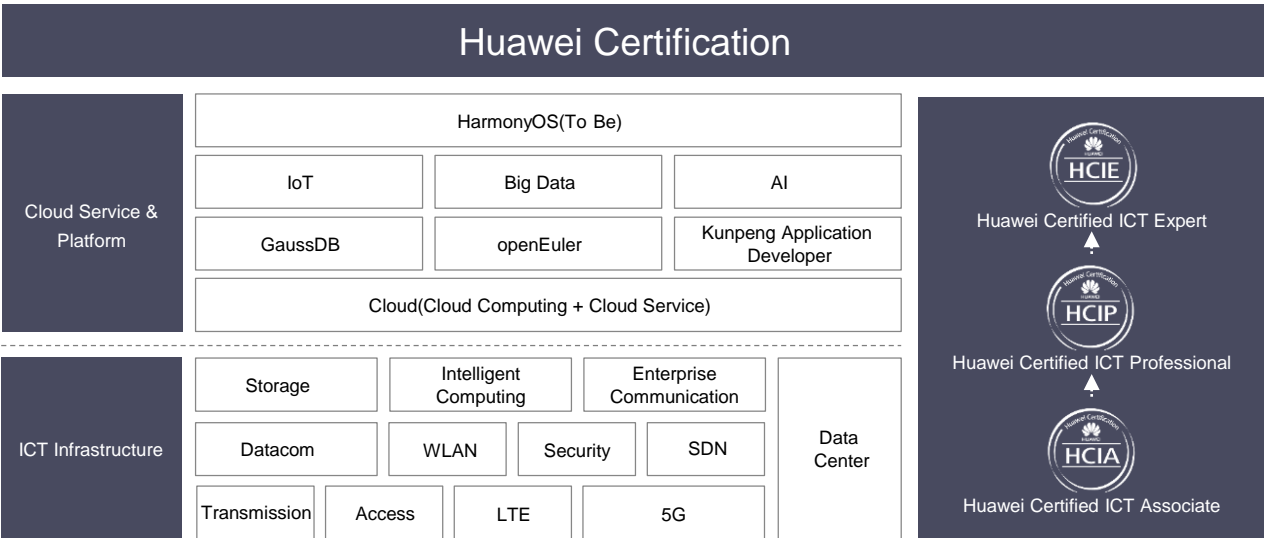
Huawei Certification

Cloud Service & Platform

HarmonyOS(To Be)

IoT

Big Data

AI

GaussDB

openEuler

Kunpeng Application Developer

Cloud(Cloud Computing + Cloud Service)

ICT Infrastructure

Storage

Intelligent Computing

Enterprise Communication

Data Center

Datacom

WLAN

Security

SDN

Transmission

Access

LTE

5G

Huawei Certification
HUAWEI
HCIE
Huawei Certified ICT Expert

Huawei Certification
HUAWEI
HCIP
Huawei Certified ICT Professional

Huawei Certification
HUAWEI
HCIA
Huawei Certified ICT Associate